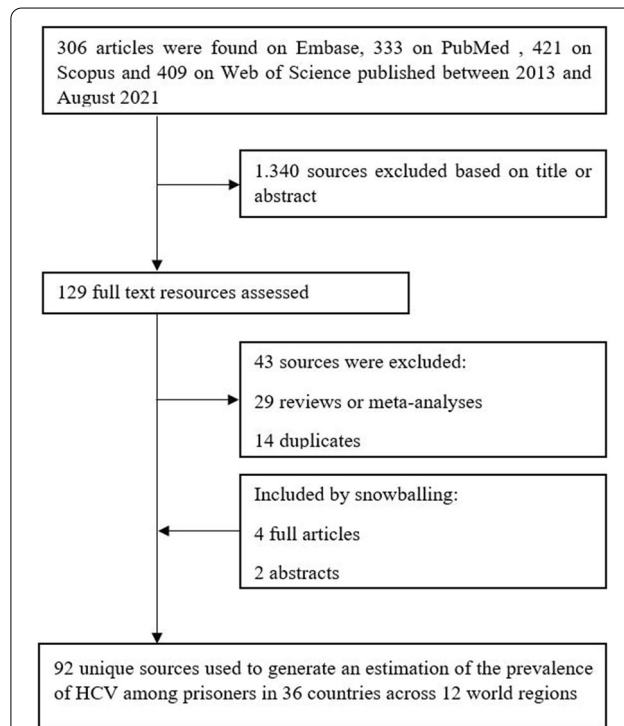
306 articles were found on Embase, 333 on PubMed , 421 on Scopus and 409 on Web of Science published between 2013 and August 2021

1.340 sources excluded based on title or abstract

129 full text resources assessed

43 sources were excluded:

29 reviews or meta-analyses

14 duplicates

Included by snowballing:

4 full articles

2 abstracts

92 unique sources used to generate an estimation of the prevalence of HCV among prisoners in 36 countries across 12 world regions